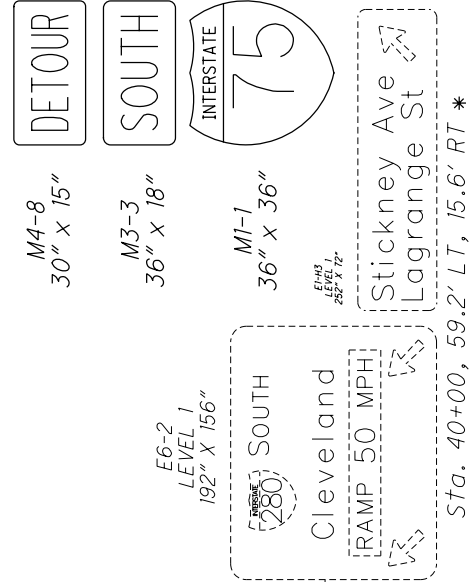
DETOUR

SOUTH

INTERSTATE
75

M4-8
30" x 15"

M3-3
36" x 18"

M1-1
36" x 36"

E1-H3
LEVEL 1
252" X 72"

Stickney Ave
Lagrange St

E6-2
LEVEL 1
192" X 156"

INTERSTATE 280 SOUTH
Cleveland
RAMP 50 MPH

Sta. 40+00, 59.2' LT, 15.6' RT *